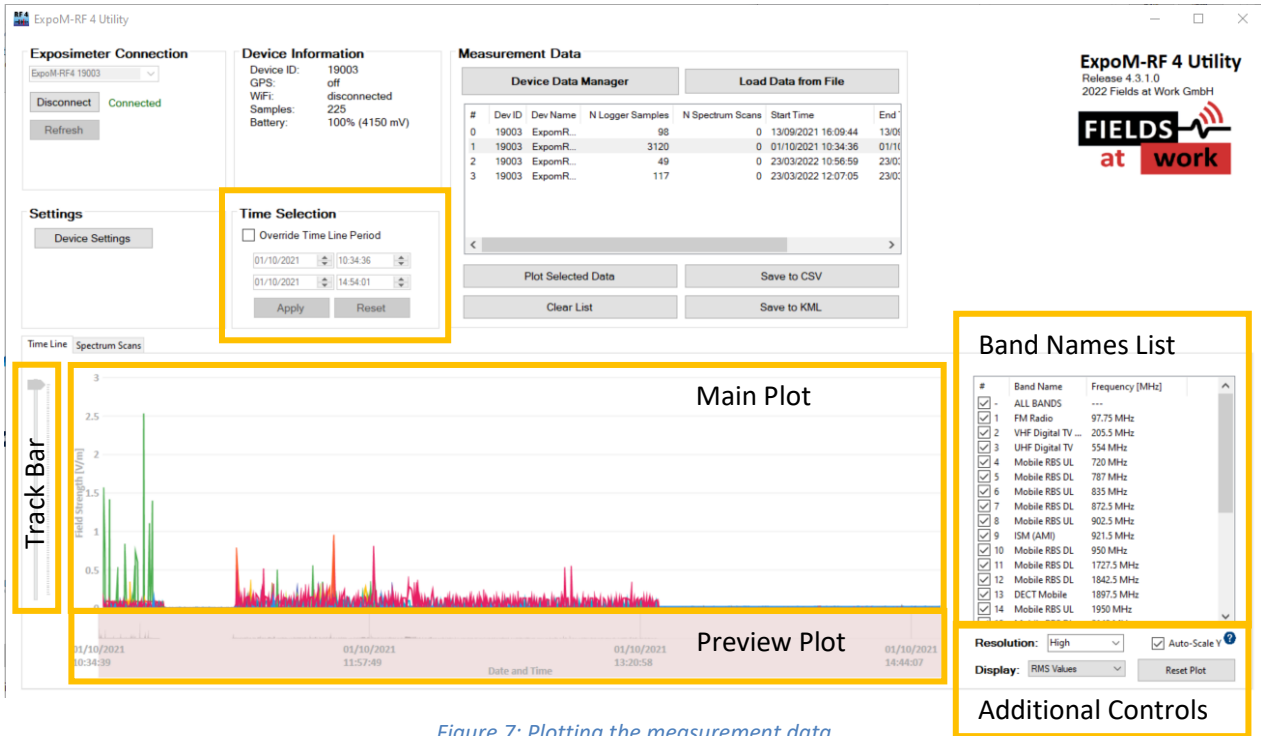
ExpoM-RF 4 Utility

Exposimeter Connection
ExpoM-RF4 19003
Disconnect Connected
Refresh

Device Information
Device ID: 19003
GPS: off
WiFi: disconnected
Samples: 225
Battery: 100% (4150 mV)

Measurement Data
Device Data Manager
Load Data from File

| # | Dev ID | Dev Name | N Logger Samples | N Spectrum Scans | Start Time | End T |
|---|---|---|---|---|---|---|
| 0 | 19003 | ExpomR... | 98 | 0 | 13/09/2021 16:09:44 | 13/0 |
| 1 | 19003 | ExpomR... | 3120 | 0 | 01/10/2021 10:34:36 | 01/1 |
| 2 | 19003 | ExpomR... | 49 | 0 | 23/03/2022 10:56:59 | 23/0 |
| 3 | 19003 | ExpomR... | 117 | 0 | 23/03/2022 12:07:05 | 23/0 |

Plot Selected Data
Save to CSV
Clear List
Save to KML

ExpoM-RF 4 Utility
Release 4.3.1.0
2022 Fields at Work GmbH
FIELDS at work

Settings
Device Settings

Time Selection
Override Time Line Period
01/10/2021 10:34:36
01/10/2021 14:54:01
Apply Reset

Time Line Spectrum Scans

Track Bar

Main Plot
3
2.5
2
1.5
1
0.5
Field Strength [V/m]

Preview Plot
01/10/2021 10:34:39
01/10/2021 11:57:49
01/10/2021 13:20:58
01/10/2021 14:44:07
Date and Time

Band Names List

| # | Band Name | Frequency [MHz] |
|---|---|---|
| - | ALL BANDS | --- |
| 1 | FM Radio | 97.75 MHz |
| 2 | VHF Digital TV ... | 205.5 MHz |
| 3 | UHF Digital TV | 554 MHz |
| 4 | Mobile RBS UL | 720 MHz |
| 5 | Mobile RBS DL | 787 MHz |
| 6 | Mobile RBS UL | 835 MHz |
| 7 | Mobile RBS DL | 872.5 MHz |
| 8 | Mobile RBS UL | 902.5 MHz |
| 9 | ISM (AMI) | 921.5 MHz |
| 10 | Mobile RBS DL | 950 MHz |
| 11 | Mobile RBS UL | 1727.5 MHz |
| 12 | Mobile RBS DL | 1842.5 MHz |
| 13 | DECT Mobile | 1897.5 MHz |
| 14 | Mobile RBS UL | 1950 MHz |

Resolution: High
Auto-Scale Y
Display: RMS Values
Reset Plot

Additional Controls

Figure 7: Plotting the measurement data